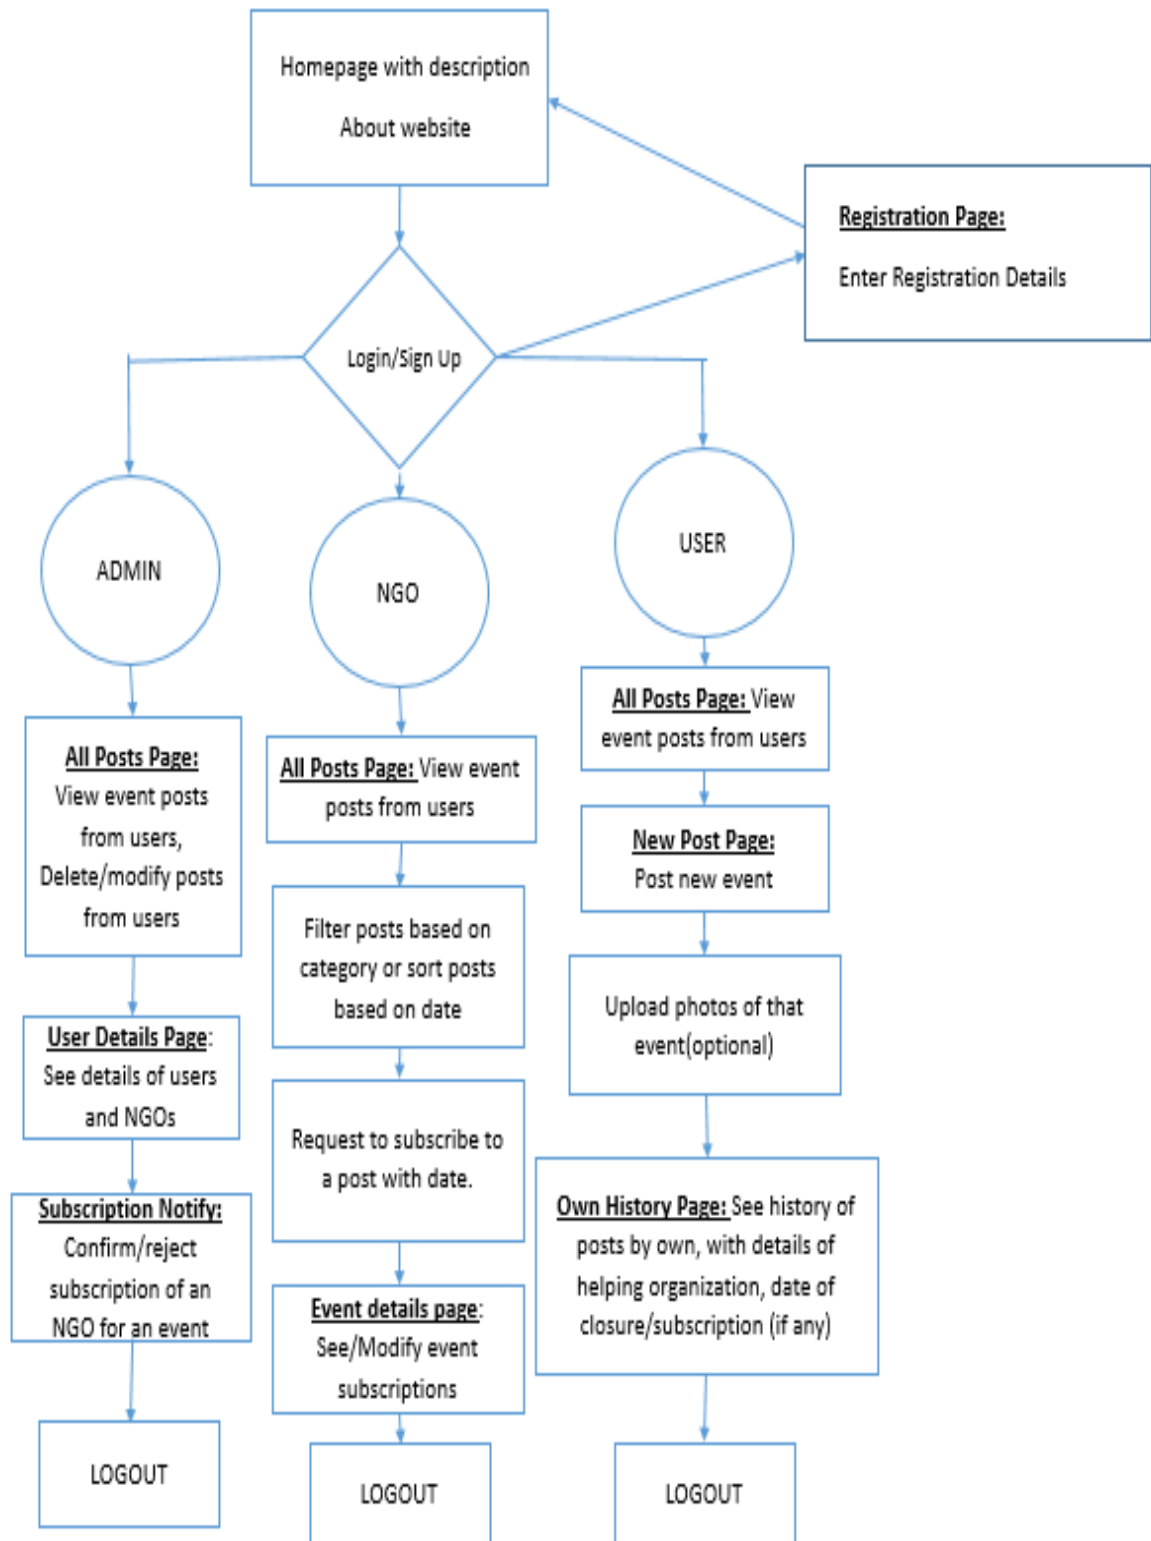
Homepage with description

About website

Registration Page:

Enter Registration Details

Login/Sign Up

ADMIN

NGO

USER

All Posts Page: View event posts from users, Delete/modify posts from users

User Details Page: See details of users and NGOs

Subscription Notify: Confirm/reject subscription of an NGO for an event

LOGOUT

All Posts Page: View event posts from users

Filter posts based on category or sort posts based on date

Request to subscribe to a post with date.

Event details page: See/Modify event subscriptions

LOGOUT

All Posts Page: View event posts from users

New Post Page: Post new event

Upload photos of that event(optional)

Own History Page: See history of posts by own, with details of helping organization, date of closure/subscription (if any)

LOGOUT